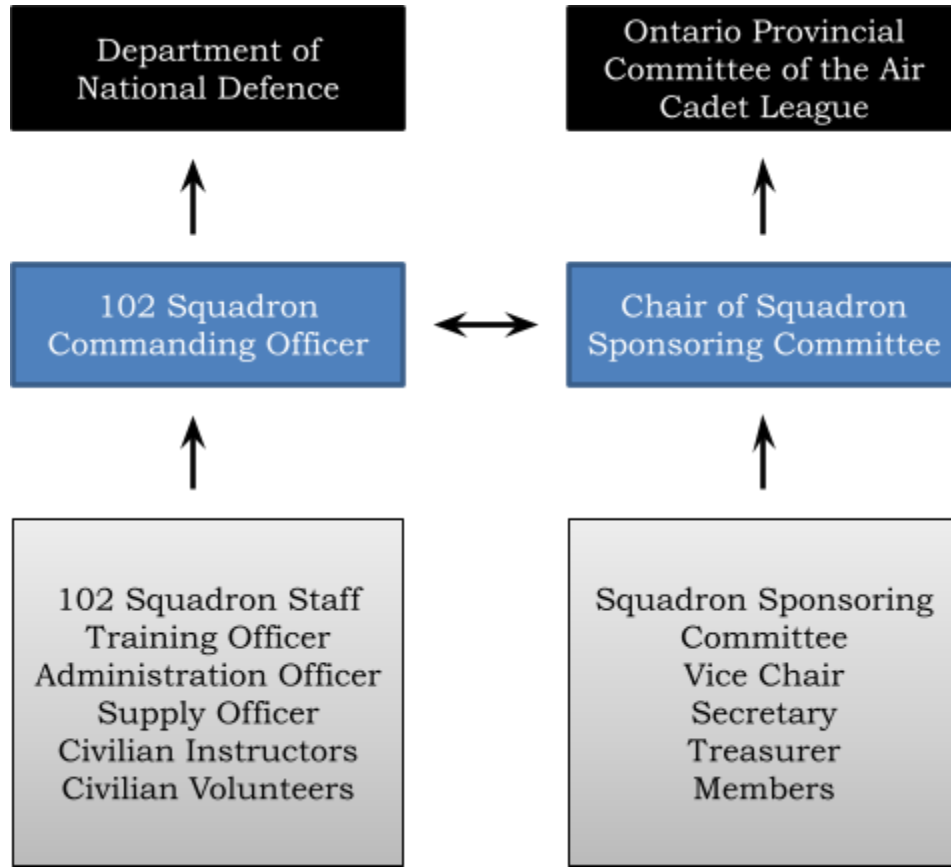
Department of National Defence

Ontario Provincial Committee of the Air Cadet League

102 Squadron Commanding Officer

Chair of Squadron Sponsoring Committee

102 Squadron Staff
Training Officer
Administration Officer
Supply Officer
Civilian Instructors
Civilian Volunteers

Squadron Sponsoring Committee
Vice Chair
Secretary
Treasurer
Members